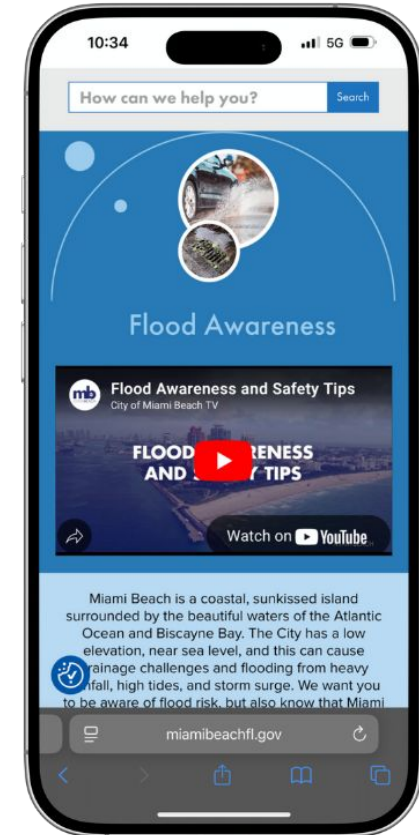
10:34
5G

How can we help you?
Search

Flood Awareness

mb
Flood Awareness and Safety Tips
City of Miami Beach TV

FLOOD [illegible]RENESS
AND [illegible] TIPS

Watch on YouTube

Miami Beach is a coastal, sunkissed island surrounded by the beautiful waters of the Atlantic Ocean and Biscayne Bay. The City has a low elevation, near sea level, and this can cause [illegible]rainage challenges and flooding from heavy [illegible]nfall, high tides, and storm surge. We want you to be aware of flood risk, but also know that Miami

miamibeachfl.gov